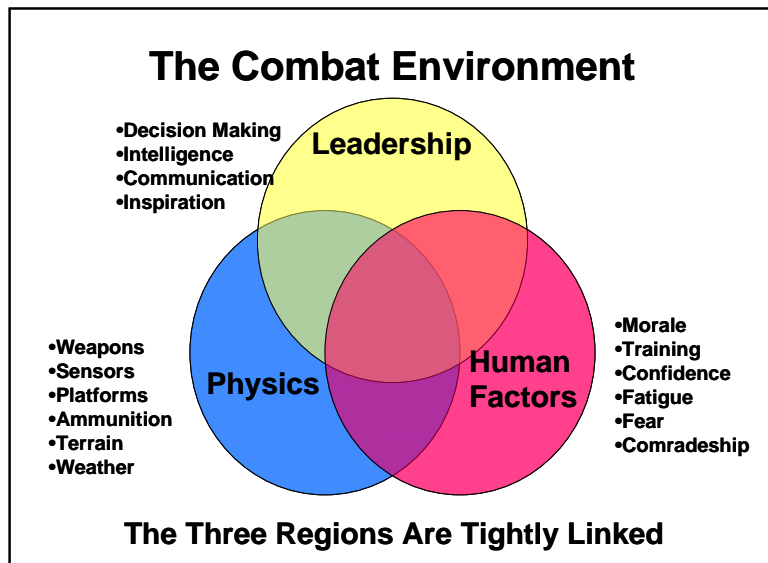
The Combat Environment

•Decision Making
•Intelligence
•Communication
•Inspiration

Leadership

•Weapons
•Sensors
•Platforms
•Ammunition
•Terrain
•Weather

Physics

Human Factors

•Morale
•Training
•Confidence
•Fatigue
•Fear
•Comradeship

The Three Regions Are Tightly Linked